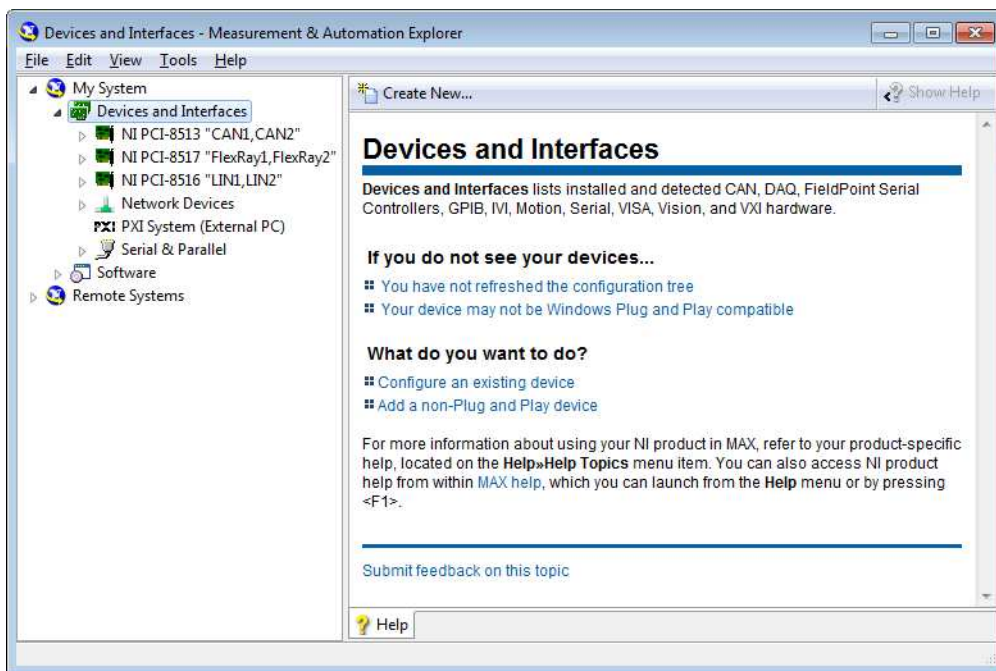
Devices and Interfaces - Measurement & Automation Explorer

File Edit View Tools Help

My System
Devices and Interfaces
NI PCI-8513 "CAN1,CAN2"
NI PCI-8517 "FlexRay1,FlexRay2"
NI PCI-8516 "LIN1,LIN2"
Network Devices
PXI PXI System (External PC)
Serial & Parallel
Software
Remote Systems

Create New...

Show Help

Devices and Interfaces

**Devices and Interfaces** lists installed and detected CAN, DAQ, FieldPoint Serial Controllers, GPIB, IVI, Motion, Serial, VISA, Vision, and VXI hardware.

If you do not see your devices...

You have not refreshed the configuration tree
Your device may not be Windows Plug and Play compatible

What do you want to do?

Configure an existing device
Add a non-Plug and Play device

For more information about using your NI product in MAX, refer to your product-specific help, located on the **Help»Help Topics** menu item. You can also access NI product help from within MAX help, which you can launch from the **Help** menu or by pressing <F1>.

Submit feedback on this topic

Help